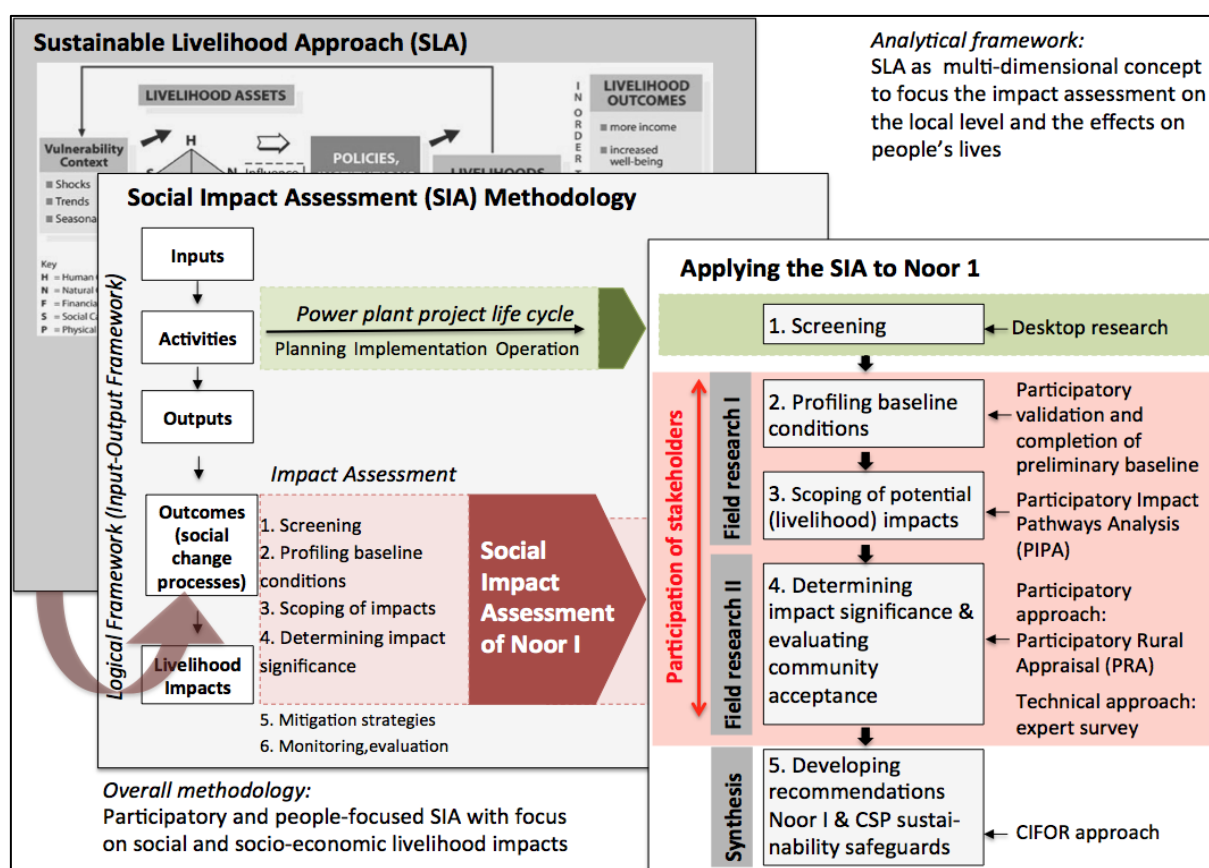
Sustainable Livelihood Approach (SLA)

LIVELIHOOD ASSETS

Vulnerability Context

Shocks
Trends
Seasona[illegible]

H

S

N Influence

POLICIES,

LIVELIHOODS

IN ORDER T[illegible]

LIVELIHOOD OUTCOMES

more income
increased well-being

Key
H = Human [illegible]
N = Natural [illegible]
F = Financia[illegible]
S = Social Ca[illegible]
P = Physical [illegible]

Analytical framework:
SLA as multi-dimensional concept to focus the impact assessment on the local level and the effects on people's lives

Social Impact Assessment (SIA) Methodology

Logical Framework (Input-Output Framework)

Inputs

Activities

Outputs

Outcomes (social change processes)

Livelihood Impacts

Power plant project life cycle
Planning Implementation Operation

Impact Assessment
1. Screening
2. Profiling baseline conditions
3. Scoping of impacts
4. Determining impact significance
5. Mitigation strategies
6. Monitoring,evaluation

Social Impact Assessment of Noor I

Overall methodology:
Participatory and people-focused SIA with focus on social and socio-economic livelihood impacts

Applying the SIA to Noor 1

1. Screening ← Desktop research

Participation of stakeholders

Field research I

2. Profiling baseline conditions ← Participatory validation and completion of preliminary baseline

3. Scoping of potential (livelihood) impacts ← Participatory Impact Pathways Analysis (PIPA)

Field research II

4. Determining impact significance & evaluating community acceptance ← Participatory approach: Participatory Rural Appraisal (PRA)
Technical approach: expert survey

Synthesis

5. Developing recommendations Noor I & CSP sustainability safeguards ← CIFOR approach